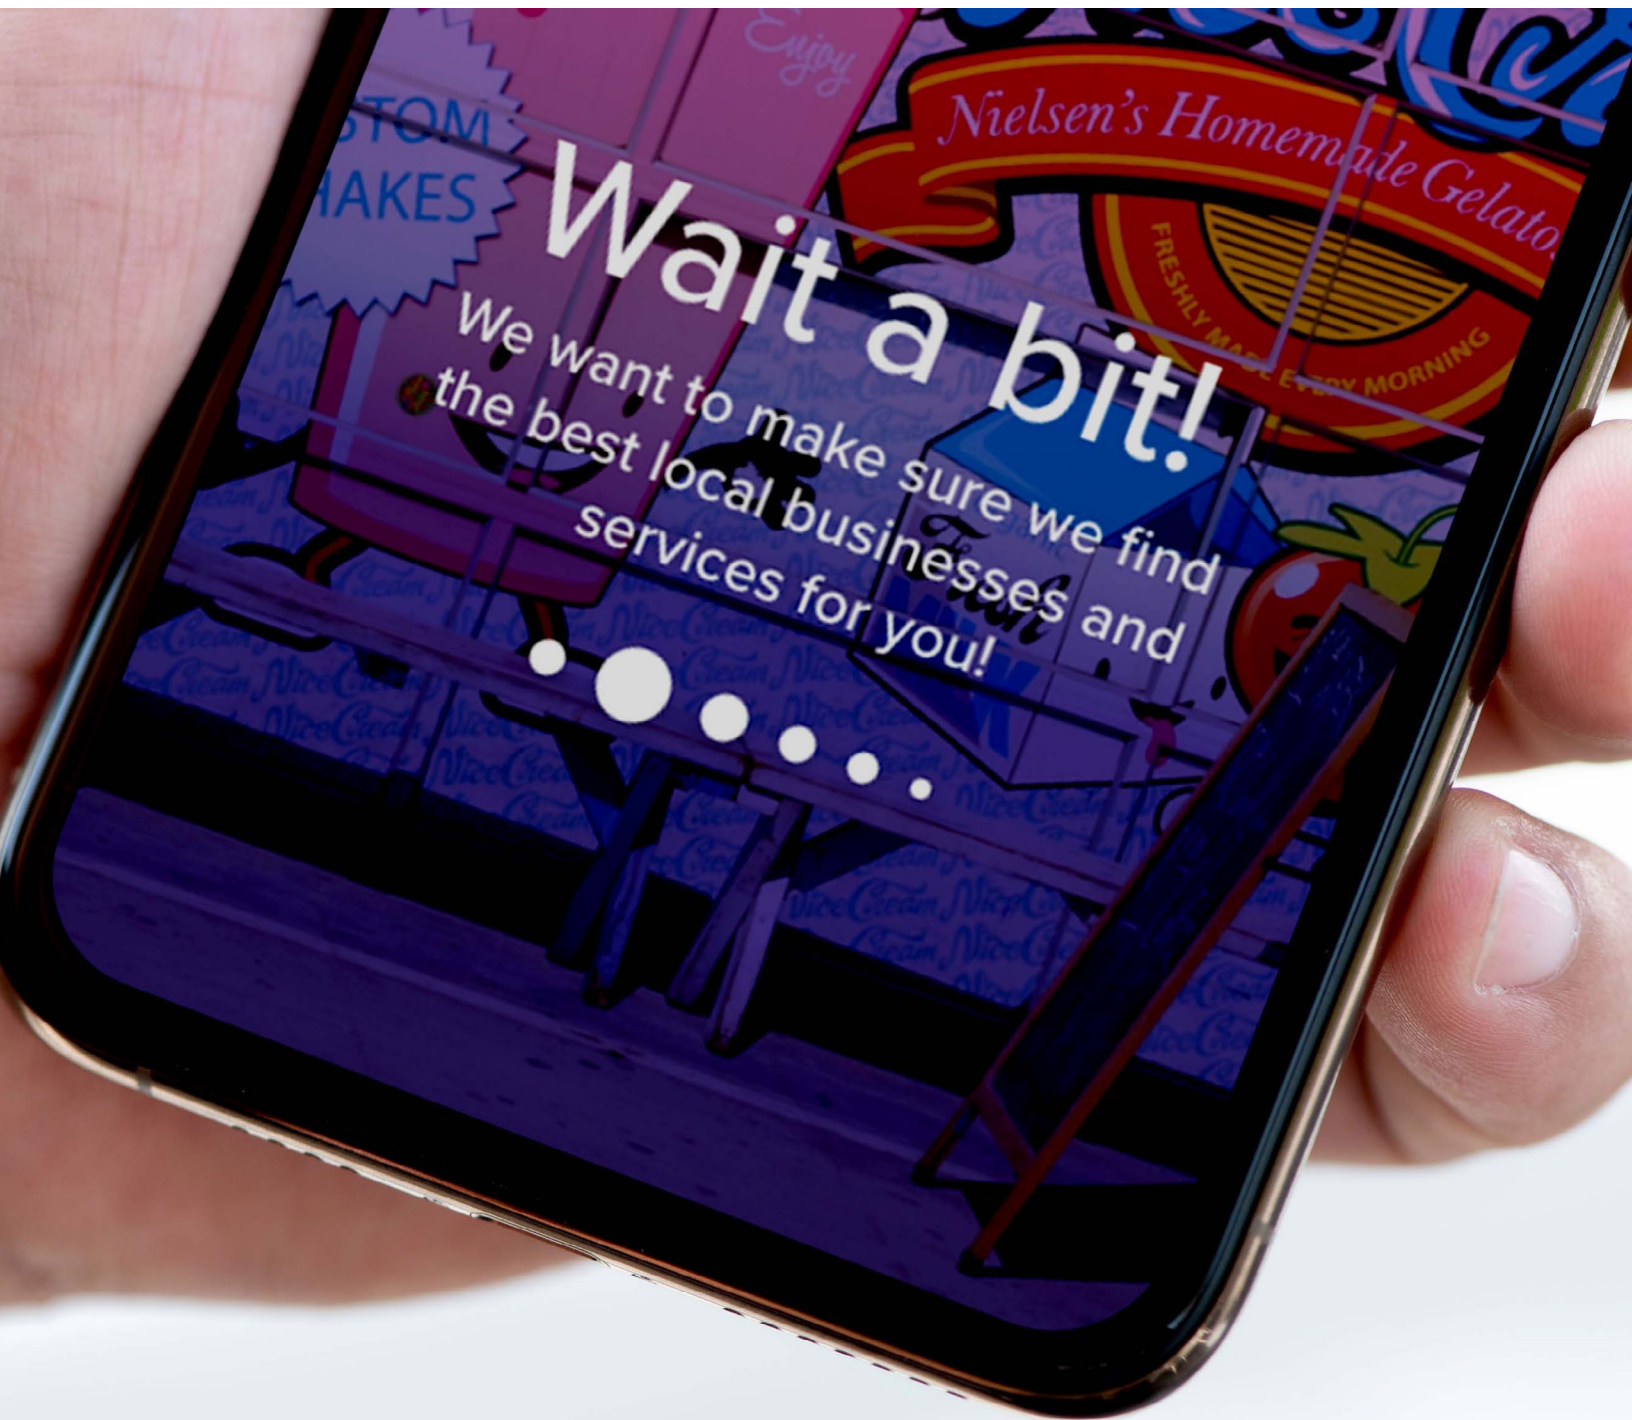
Enjoy

STOM
HAKES

Nielsen's Homemade Gelato

FRESHLY MADE EVERY MORNING

Wait a bit!

We want to make sure we find the best local businesses and services for you!

Fresh MILK

NiceCream NiceCream NiceCream